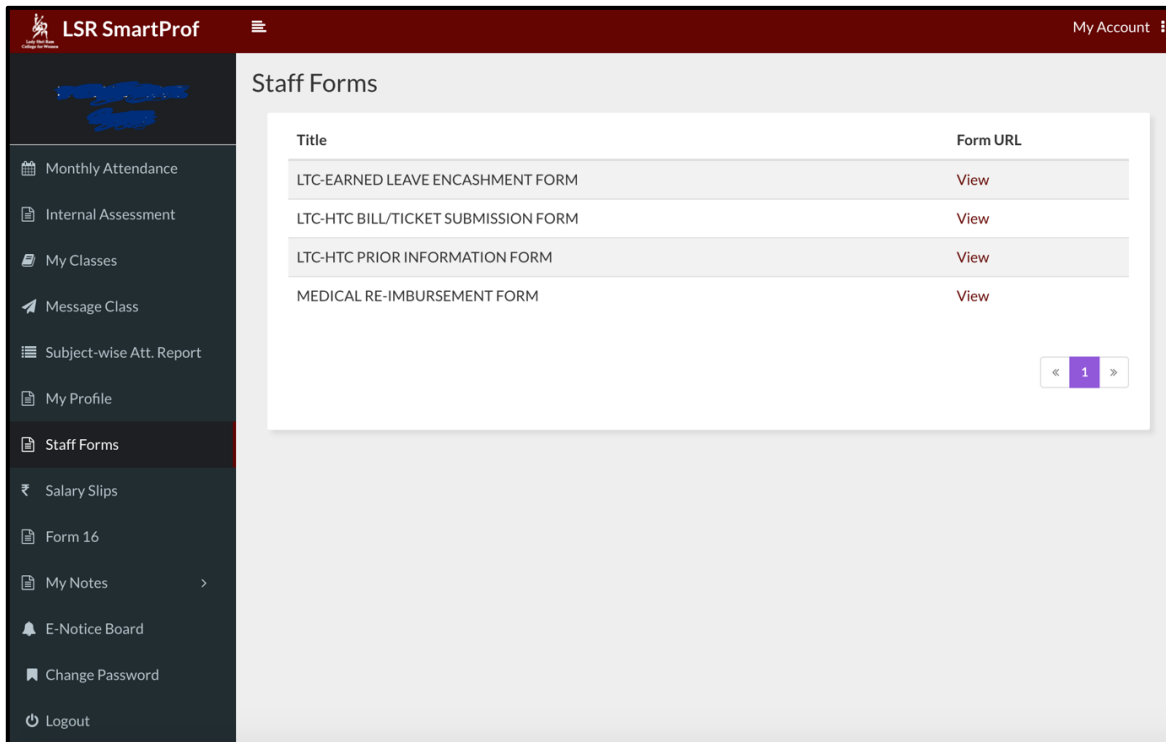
LSR SmartProf

My Account

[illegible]

Monthly Attendance
Internal Assessment
My Classes
Message Class
Subject-wise Att. Report
My Profile
Staff Forms
₹ Salary Slips
Form 16
My Notes
E-Notice Board
Change Password
Logout

Staff Forms

| Title | Form URL |
|---|---|
| LTC-EARNED LEAVE ENCASHMENT FORM | View |
| LTC-HTC BILL/TICKET SUBMISSION FORM | View |
| LTC-HTC PRIOR INFORMATION FORM | View |
| MEDICAL RE-IMBURSEMENT FORM | View |

« 1 »